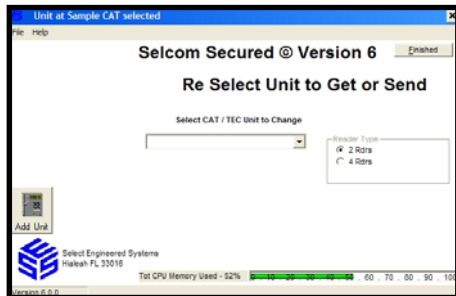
Unit at Sample CAT selected

File Help

Selcom Secured © Version 6

Finished

Re Select Unit to Get or Send

Select CAT / TEC Unit to Change

Reader Type

2 Rdrs

4 Rdrs

Add Unit

Select Engineered Systems
Hialeah FL 33016

Tot CPU Memory Used - 52%

0 . 10 . 20 . 30 . 40 . 50 . 60 . 70 . 80 . 90 . 100

Version 6.0.0